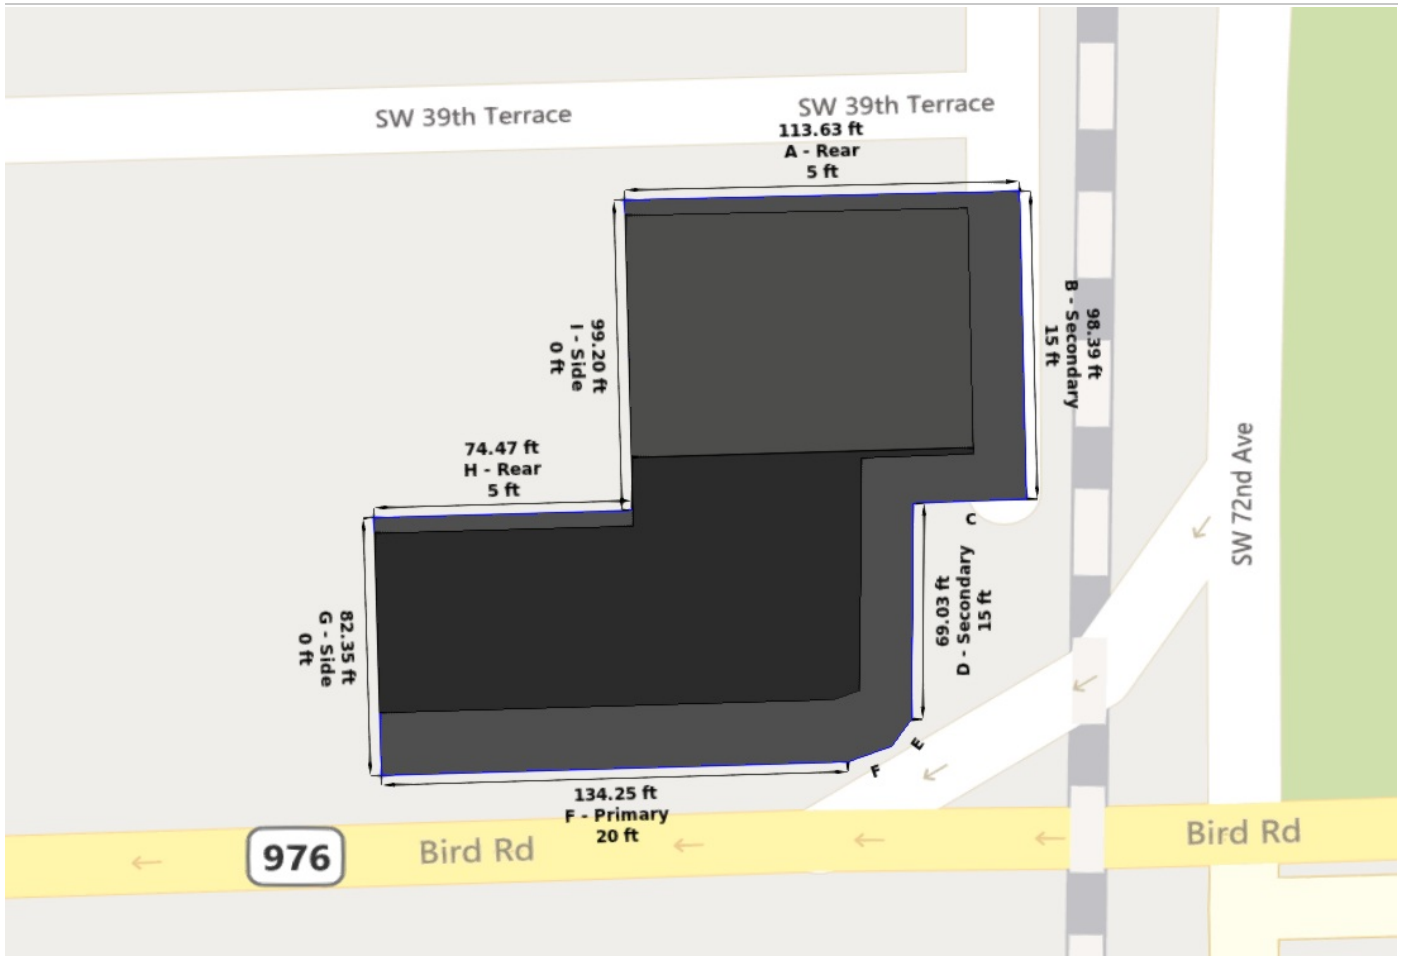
SW 39th Terrace

SW 39th Terrace

113.63 ft
A - Rear
5 ft

98.39 ft
B - Secondary
15 ft

99.20 ft
I - Side
0 ft

74.47 ft
H - Rear
5 ft

C

SW 72nd Ave

82.35 ft
G - Side
0 ft

69.03 ft
D - Secondary
15 ft

E

F

134.25 ft
F - Primary
20 ft

976

Bird Rd

Bird Rd